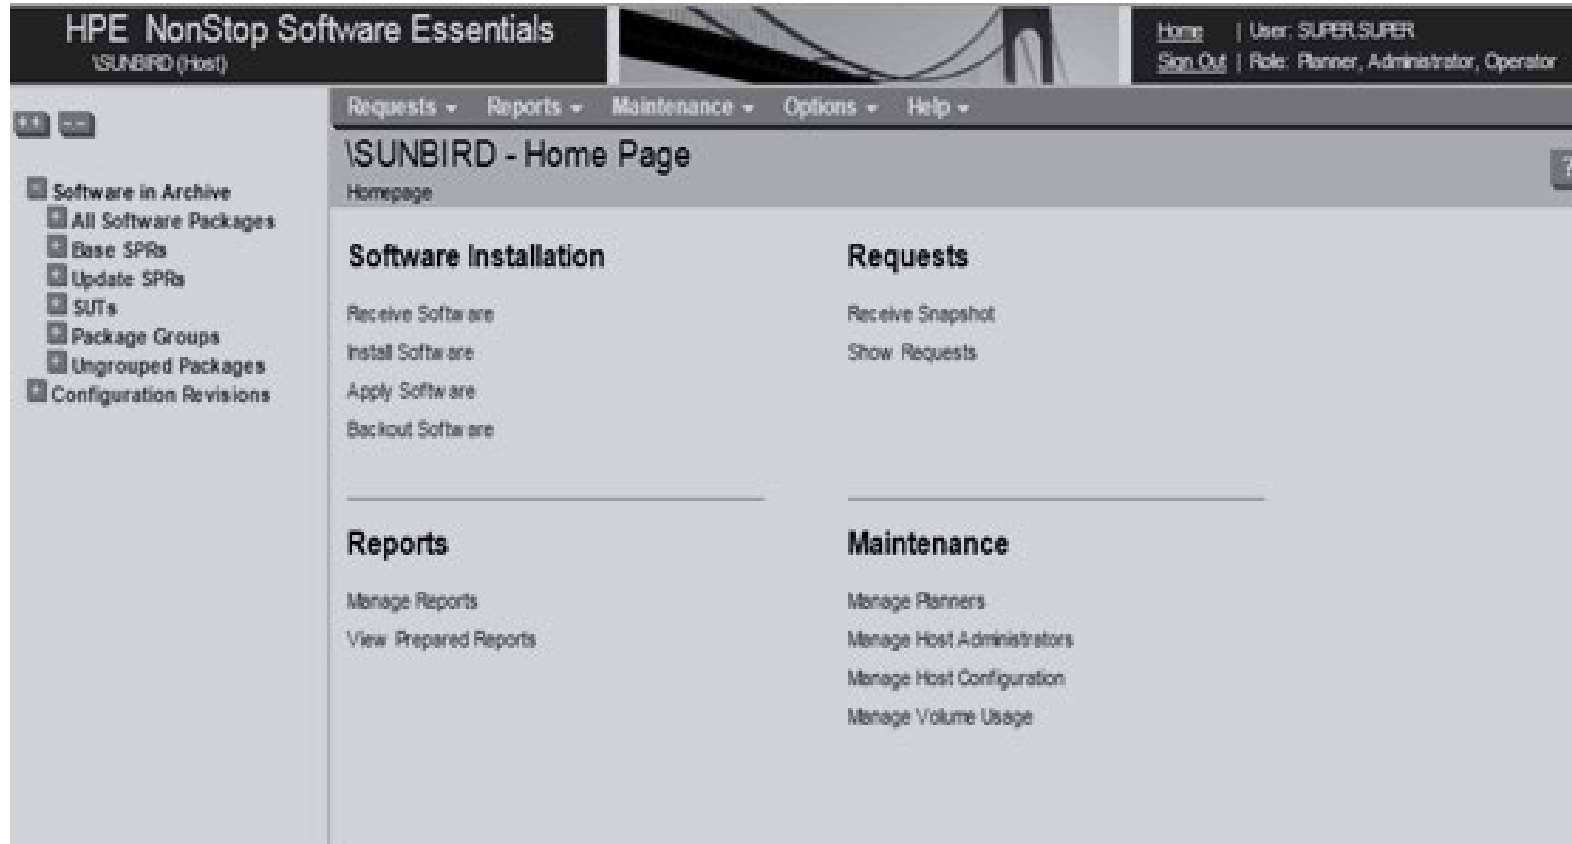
HPE NonStop Software Essentials
\SUNBIRD (Host)

Home | User: SUPER.SUPER
Sign Out | Role: Planner, Administrator, Operator

Requests ▾ Reports ▾ Maintenance ▾ Options ▾ Help ▾

++ --

Software in Archive
All Software Packages
Base SPRs
Update SPRs
SUTs
Package Groups
Ungrouped Packages
Configuration Revisions

\SUNBIRD - Home Page
Homepage

?

Software Installation

Receive Software
Install Software
Apply Software
Backout Software

Requests

Receive Snapshot
Show Requests

Reports

Manage Reports
View Prepared Reports

Maintenance

Manage Planners
Manage Host Administrators
Manage Host Configuration
Manage Volume Usage